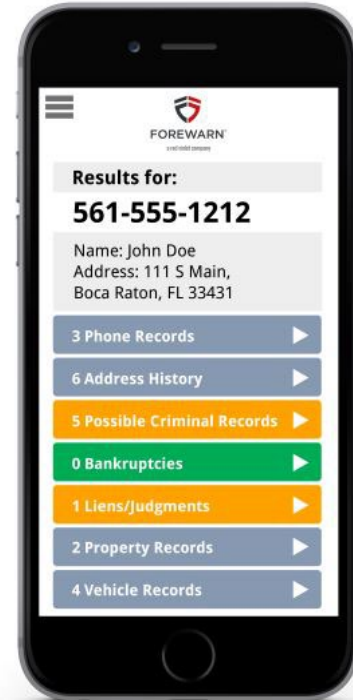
FOREWARN
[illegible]

Results for:
561-555-1212

Name: John Doe
Address: 111 S Main,
Boca Raton, FL 33431

3 Phone Records
6 Address History
5 Possible Criminal Records
0 Bankruptcies
1 Liens/Judgments
2 Property Records
4 Vehicle Records